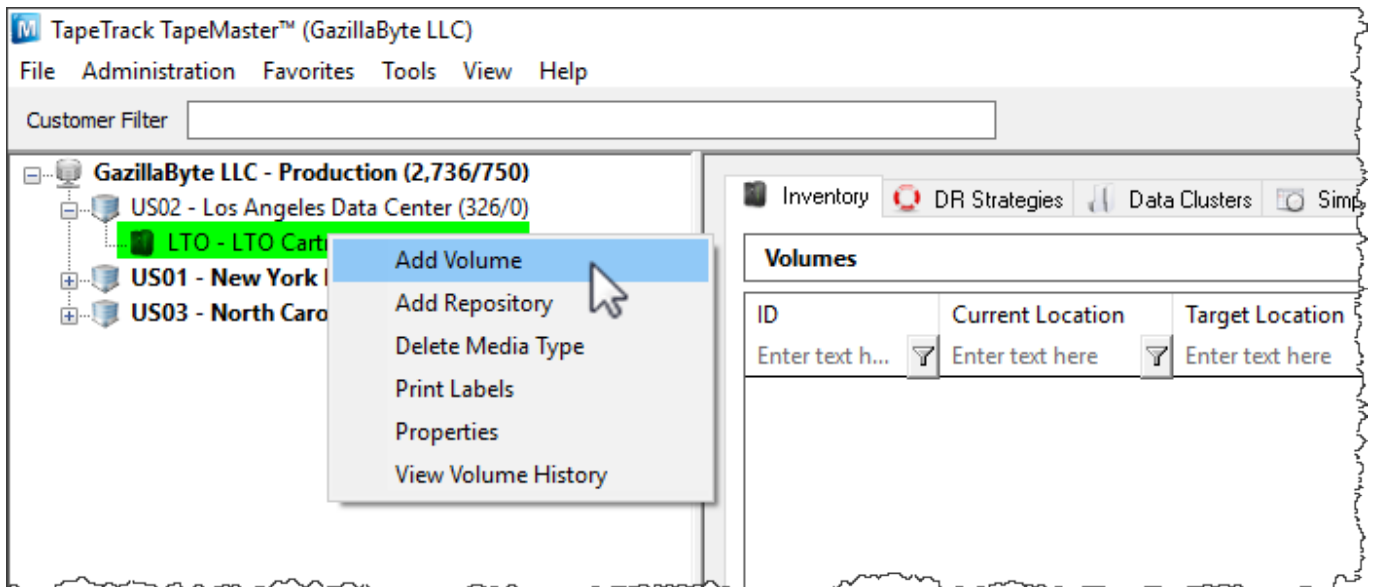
TapeTrack TapeMaster™ (GazillaByte LLC)

File Administration Favorites Tools View Help

Customer Filter

GazillaByte LLC - Production (2,736/750)
US02 - Los Angeles Data Center (326/0)
LTO - LTO Cartr
US01 - New York
US03 - North Caro

Add Volume
Add Repository
Delete Media Type
Print Labels
Properties
View Volume History

Inventory DR Strategies Data Clusters Simp

Volumes

| ID | Current Location | Target Location |
|---|---|---|
| Enter text h... | Enter text here | Enter text here |